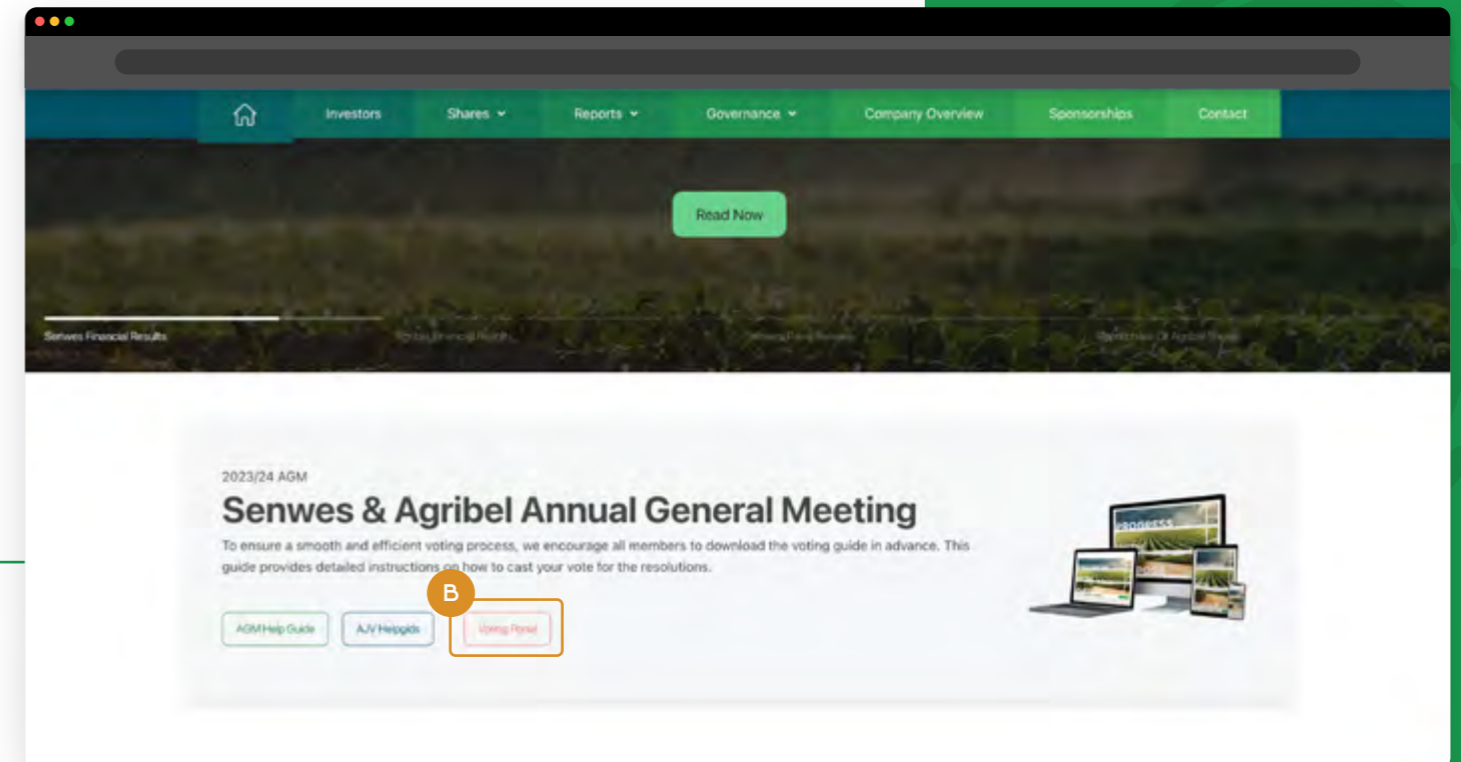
Investors Shares Reports Governance Company Overview Sponsorships Contact

Read Now

Senwes Financial Results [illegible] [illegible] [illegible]

2023/24 AGM

Senwes & Agribel Annual General Meeting

To ensure a smooth and efficient voting process, we encourage all members to download the voting guide in advance. This guide provides detailed instructions on how to cast your vote for the resolutions.

B

AGM Help Guide AJV Helpgids Voting Portal